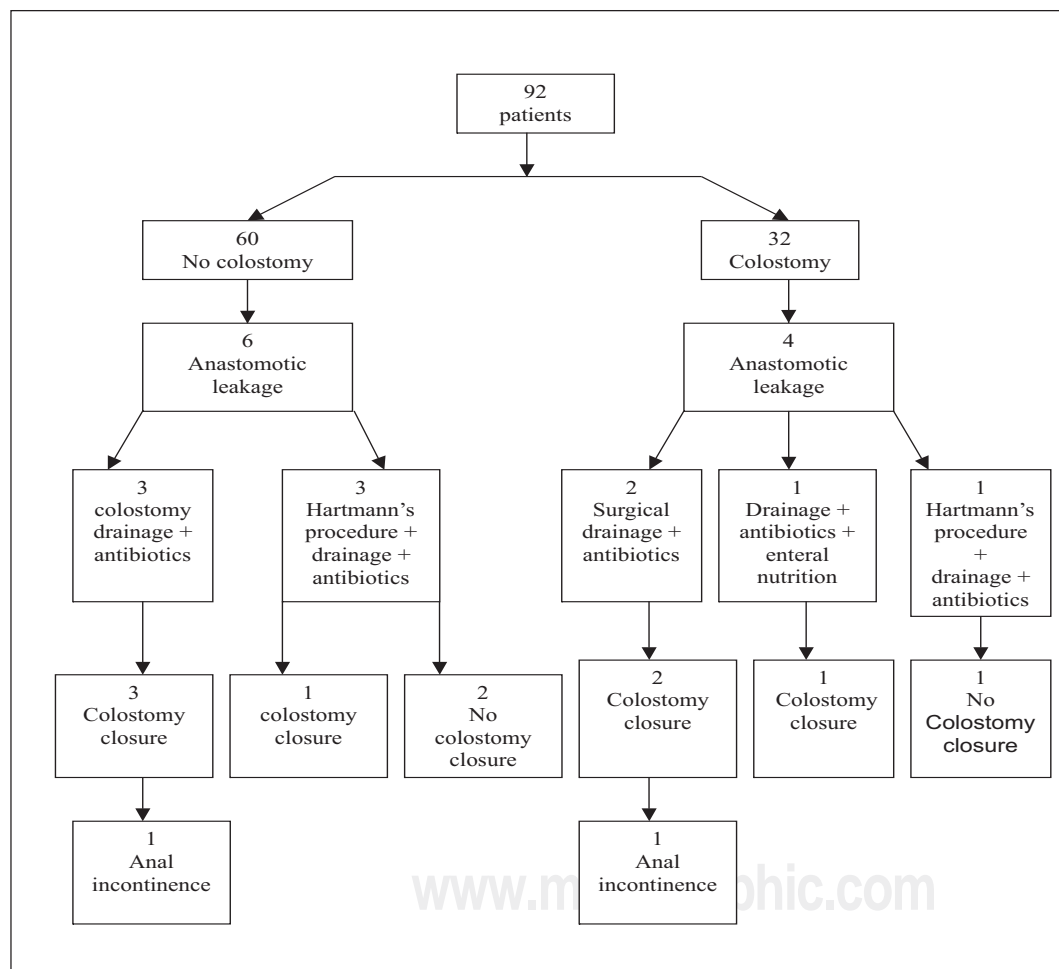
92
patients

60
No colostomy

6
Anastomotic
leakage

3
colostomy
drainage +
antibiotics

3
Colostomy
closure

1
Anal
incontinence

3
Hartmann's
procedure +
drainage +
antibiotics

1
colostomy
closure

2
No
colostomy
closure

32
Colostomy

4
Anastomotic
leakage

2
Surgical
drainage +
antibiotics

2
Colostomy
closure

1
Anal
incontinence

1
Drainage +
antibiotics +
enteral
nutrition

1
Colostomy
closure

1
Hartmann's
procedure
+
drainage +
antibiotics

1
No
Colostomy
closure

www.m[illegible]phic.com